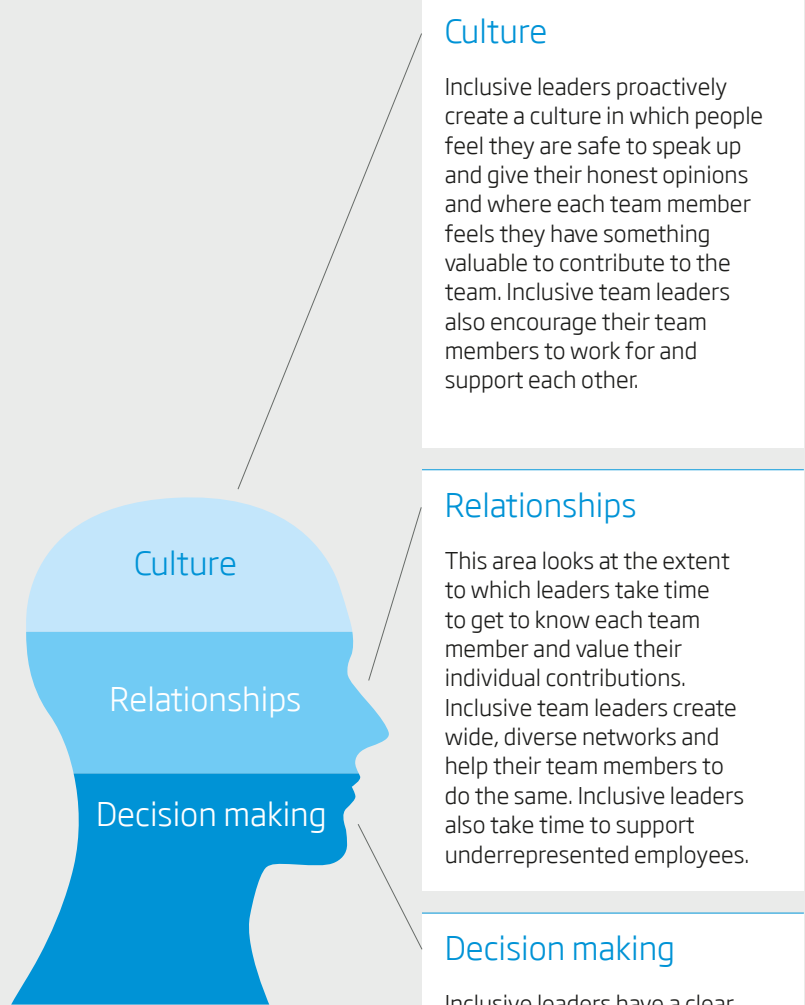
Culture

Inclusive leaders proactively create a culture in which people feel they are safe to speak up and give their honest opinions and where each team member feels they have something valuable to contribute to the team. Inclusive team leaders also encourage their team members to work for and support each other.

Relationships

This area looks at the extent to which leaders take time to get to know each team member and value their individual contributions. Inclusive team leaders create wide, diverse networks and help their team members to do the same. Inclusive leaders also take time to support underrepresented employees.

Decision making

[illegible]

Culture

Relationships

Decision making